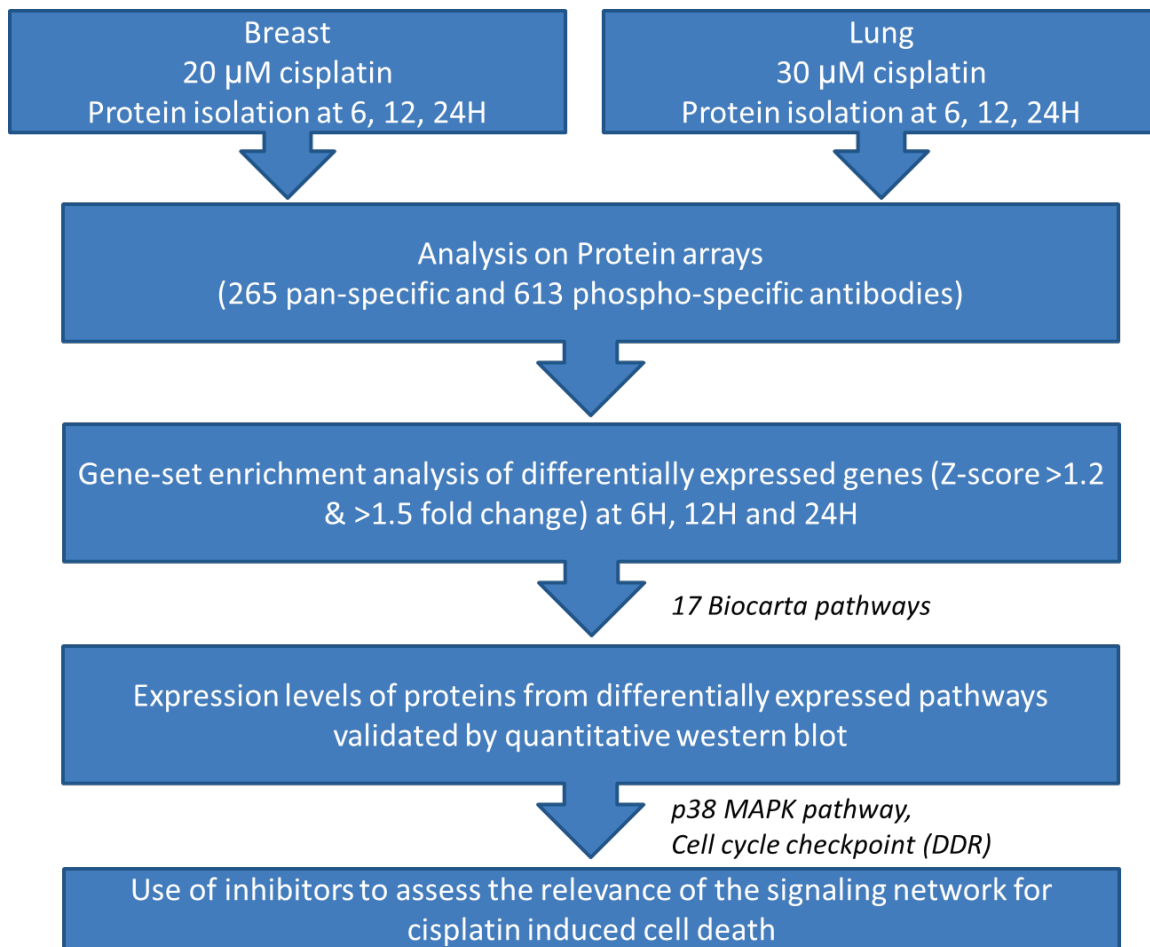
Breast
20 μM cisplatin
Protein isolation at 6, 12, 24H

Lung
30 μM cisplatin
Protein isolation at 6, 12, 24H

Analysis on Protein arrays
(265 pan-specific and 613 phospho-specific antibodies)

Gene-set enrichment analysis of differentially expressed genes (Z-score >1.2 & >1.5 fold change) at 6H, 12H and 24H

17 Biocarta pathways

Expression levels of proteins from differentially expressed pathways validated by quantitative western blot

p38 MAPK pathway,
Cell cycle checkpoint (DDR)

Use of inhibitors to assess the relevance of the signaling network for cisplatin induced cell death